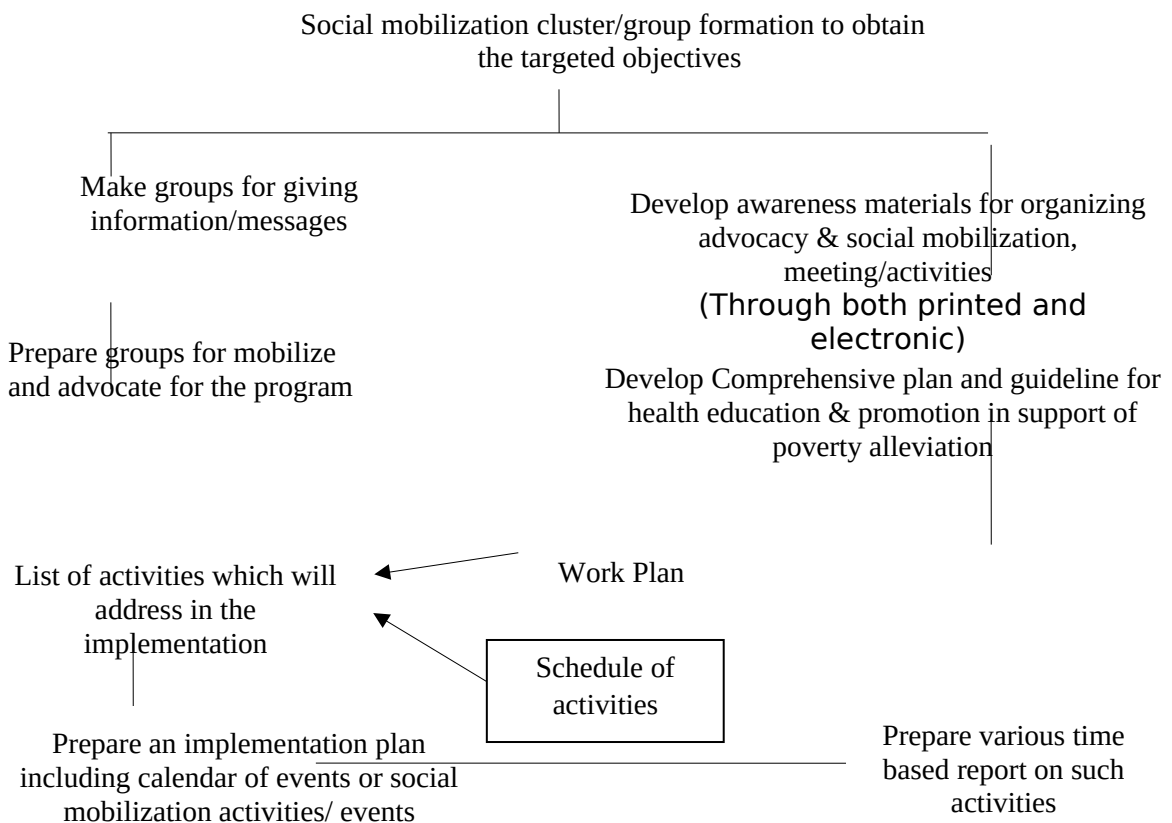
Social mobilization cluster/group formation to obtain the targeted objectives

Make groups for giving information/messages

Develop awareness materials for organizing advocacy & social mobilization, meeting/activities
(Through both printed and electronic)

Prepare groups for mobilize and advocate for the program

Develop Comprehensive plan and guideline for health education & promotion in support of poverty alleviation

List of activities which will address in the implementation

Work Plan

Schedule of activities

Prepare an implementation plan including calendar of events or social mobilization activities/ events

Prepare various time based report on such activities